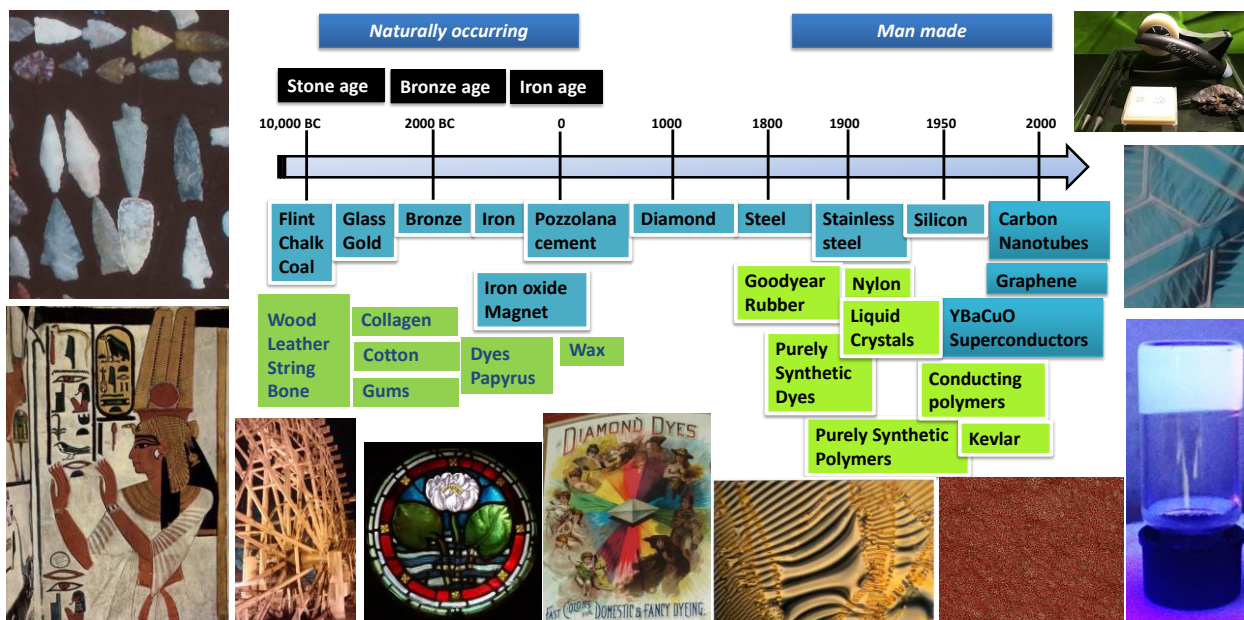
Naturally occurring

Man made

Stone age

Bronze age

Iron age

10,000 BC

2000 BC

0

1000

1800

1900

1950

2000

Flint Chalk Coal

Glass Gold

Bronze

Iron

Pozzolana cement

Diamond

Steel

Stainless steel

Silicon

Carbon Nanotubes

Graphene

Iron oxide Magnet

Goodyear Rubber

Nylon

Liquid Crystals

YBaCuO Superconductors

Wood Leather String Bone

Collagen

Cotton

Gums

Dyes Papyrus

Wax

Purely Synthetic Dyes

Conducting polymers

Purely Synthetic Polymers

Kevlar

DIAMOND DYES

FAST COLORS FOR DOMESTIC & FANCY DYEING.